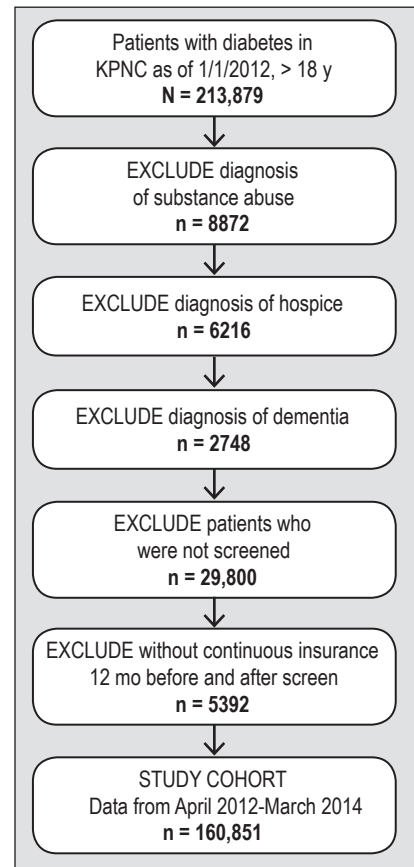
Patients with diabetes in KPNC as of 1/1/2012, > 18 y
N = 213,879

EXCLUDE diagnosis of substance abuse
n = 8872

EXCLUDE diagnosis of hospice
n = 6216

EXCLUDE diagnosis of dementia
n = 2748

EXCLUDE patients who were not screened
n = 29,800

EXCLUDE without continuous insurance 12 mo before and after screen
n = 5392

STUDY COHORT
Data from April 2012-March 2014
n = 160,851